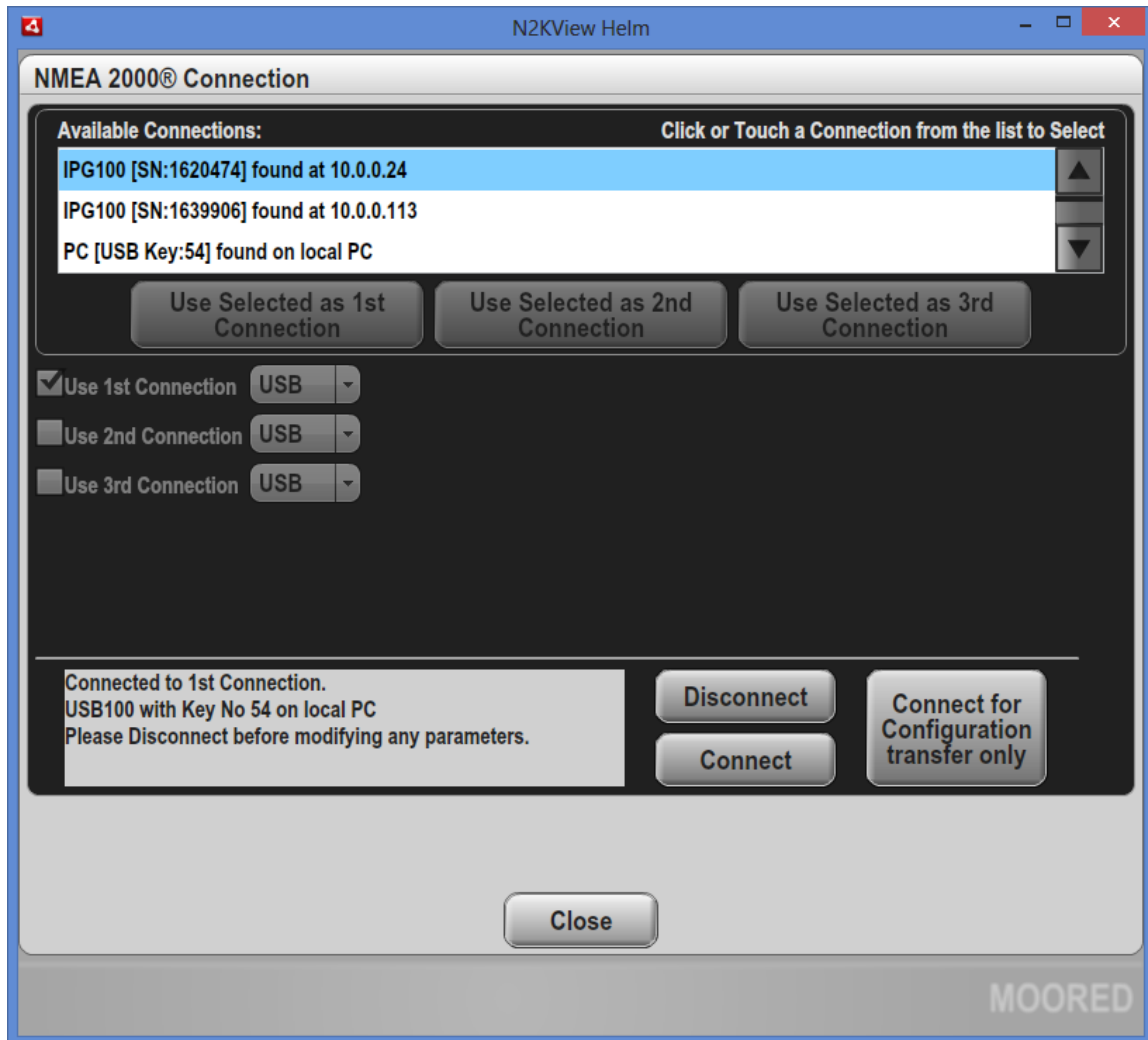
N2KView Helm

NMEA 2000® Connection

Available Connections:

Click or Touch a Connection from the list to Select

IPG100 [SN:1620474] found at 10.0.0.24

IPG100 [SN:1639906] found at 10.0.0.113

PC [USB Key:54] found on local PC

Use Selected as 1st Connection

Use Selected as 2nd Connection

Use Selected as 3rd Connection

Use 1st Connection USB

Use 2nd Connection USB

Use 3rd Connection USB

Connected to 1st Connection.
USB100 with Key No 54 on local PC
Please Disconnect before modifying any parameters.

Disconnect

Connect

Connect for Configuration transfer only

Close

MOORED